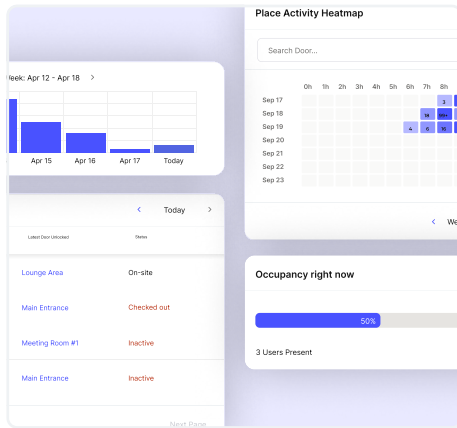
Week: Apr 12 - Apr 18 >

Apr 15
Apr 16
Apr 17
Today

< Today >

Latest Door Unlocked
Status

Lounge Area
On-site

Main Entrance
Checked out

Meeting Room #1
Inactive

Main Entrance
Inactive

Next Page

Place Activity Heatmap

Search Door...

| | 0h | 1h | 2h | 3h | 4h | 5h | 6h | 7h | 8h |
|---|---|---|---|---|---|---|---|---|---|
| Sep 17 | | | | | | | | | 3 |
| Sep 18 | | | | | | | | 18 | 94h |
| Sep 19 | | | | | | | 4 | 6 | 16 |
| Sep 20 | | | | | | | | | |
| Sep 21 | | | | | | | | | |
| Sep 22 | | | | | | | | | |
| Sep 23 | | | | | | | | | |

< We

Occupancy right now

50%

3 Users Present